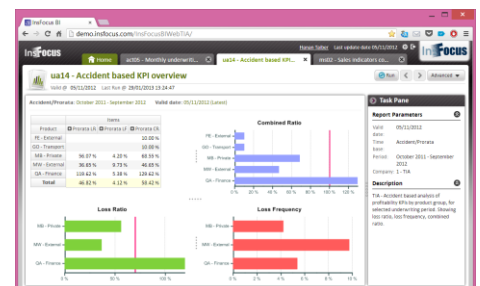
InsFocus BI

demo.insfocus.com/InsFocusBIWebTIA/

Hanan Sabet Last update date: 09/11/2012

InsFocus

Home act05 - Monthly underwriti... ua14 - Accident based KPI... ms02 - Sales indicators co...

ua14 - Accident based KPI overview

Valid 09/11/2012 Last Run 29/01/2013 19:24:17

Run Advanced

Accident/Prorata: October 2011 - September 2012 Valid date: 09/11/2012 (Latest)

| Product | Prorata LR | Prorata LF | Prorata CR |
|---|---|---|---|
| FE - External | | | 10.00 % |
| GO - Transport | | | 10.00 % |
| MB - Private | 56.07 % | 4.20 % | 68.33 % |
| MW - External | 36.85 % | 9.73 % | 46.85 % |
| QA - Finance | 119.62 % | 5.38 % | 129.62 % |
| Total | 46.82 % | 4.12 % | 58.42 % |

Combined Ratio

FE - External
GO - Transport
MB - Private
MW - External
QA - Finance

Loss Ratio

MB - Private
MW - External
QA - Finance

Loss Frequency

MB - Private
MW - External
QA - Finance

Task Pane

Report Parameters

Valid date 09/11/2012
Time basis Accident/Prorata
Period October 2011 - September 2012
Company 1 - TIA

Description

TIA - Accident based analysis of profitability KPIs by product group, for selected underwriting period. Showing loss ratio, loss frequency, combined ratio.